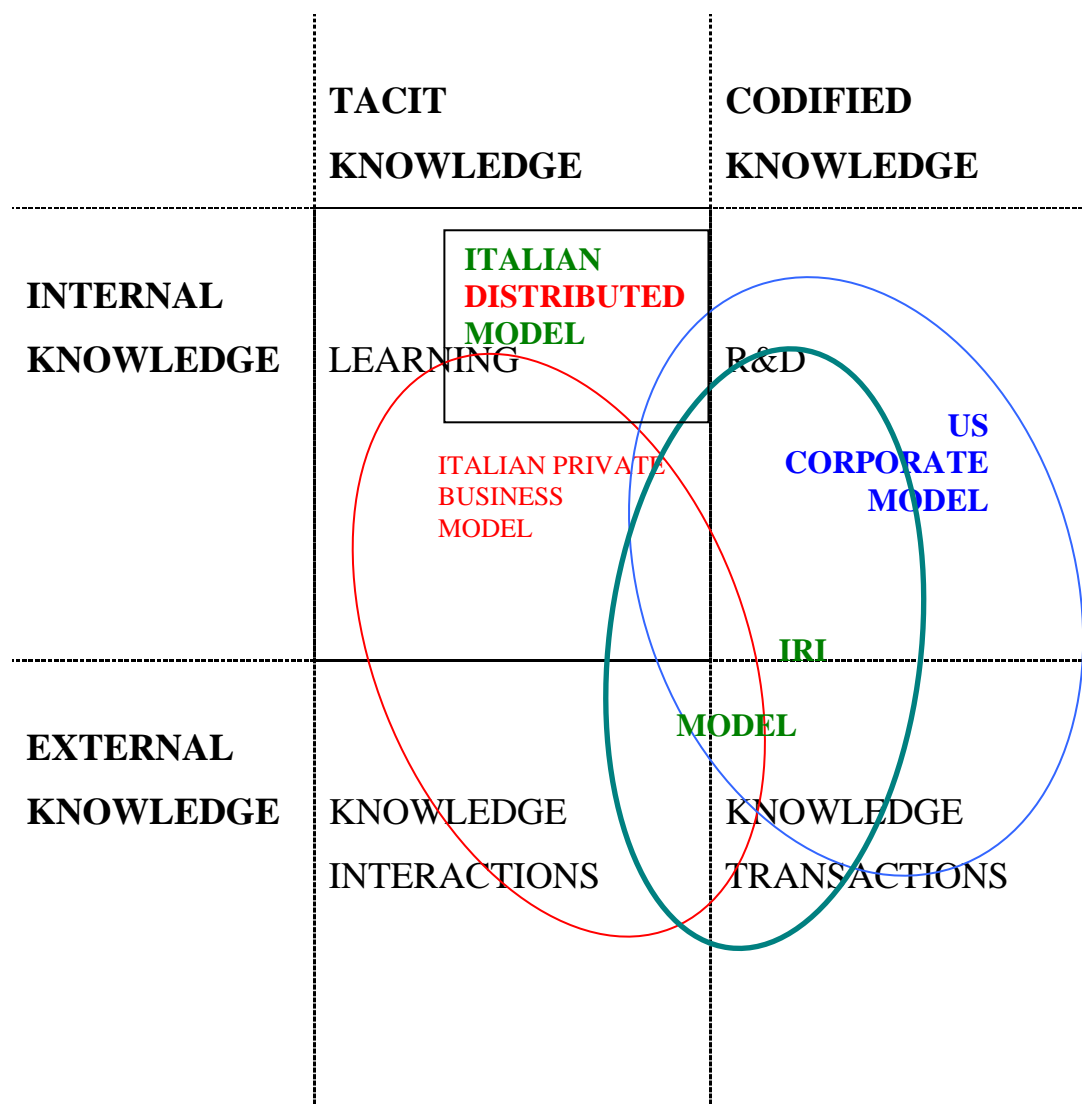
| | TACIT KNOWLEDGE | CODIFIED KNOWLEDGE |
|---|---|---|
| INTERNAL KNOWLEDGE | LEARNING | R&D |
| EXTERNAL KNOWLEDGE | KNOWLEDGE INTERACTIONS | KNOWLEDGE TRANSACTIONS |

ITALIAN DISTRIBUTED MODEL

ITALIAN PRIVATE BUSINESS MODEL

US CORPORATE MODEL

IRI MODEL